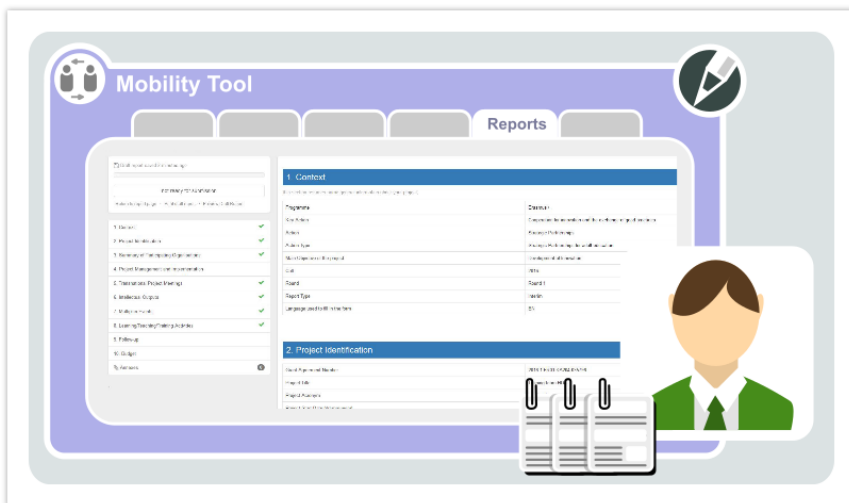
Mobility Tool

Reports

1. Context

Programme | Erasmus+

2. Project Identification

1. Context
2. Project Identification
3. Summary of Participating Organisations
4. Project Management and Implementation
5. Transnational Project Meetings
6. Intellectual Outputs
7. Multiplier Events
8. Learning/Teaching/Training Activities
9. Follow-up
10. Budget
Annexes